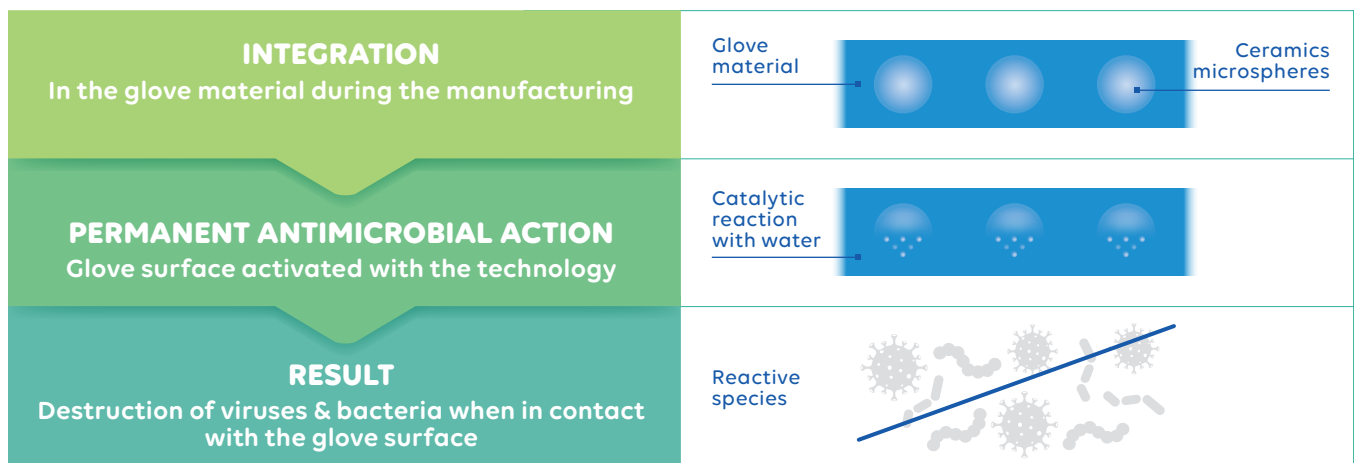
INTEGRATION
In the glove material during the manufacturing

Glove material

Ceramics microspheres

PERMANENT ANTIMICROBIAL ACTION
Glove surface activated with the technology

Catalytic reaction with water

RESULT
Destruction of viruses & bacteria when in contact with the glove surface

Reactive species